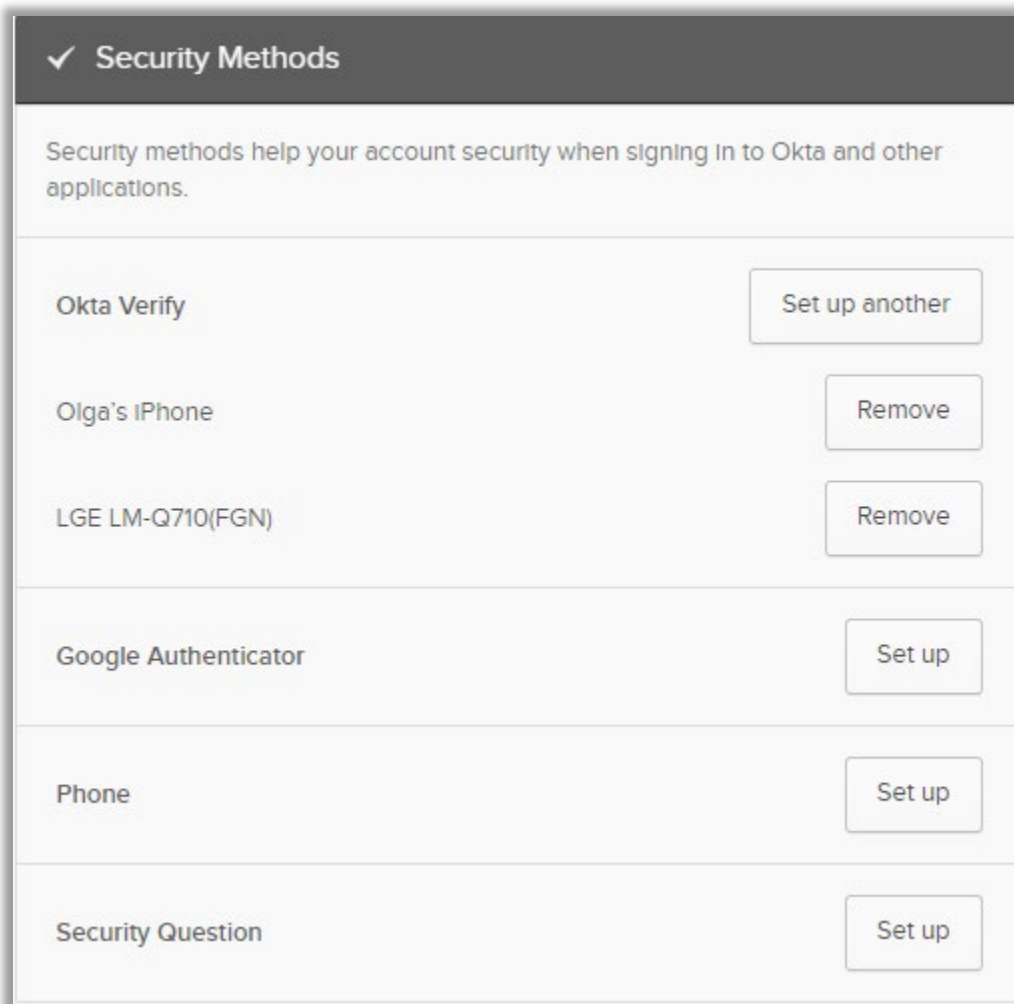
✓ Security Methods

Security methods help your account security when signing in to Okta and other applications.

Okta Verify

Set up another

Olga's iPhone

Remove

LGE LM-Q710(FGN)

Remove

Google Authenticator

Set up

Phone

Set up

Security Question

Set up